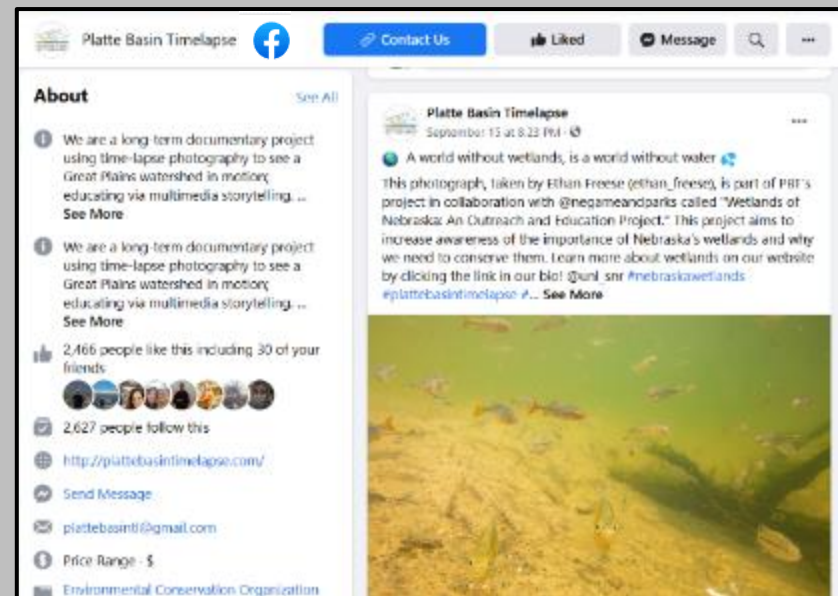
Platte Basin Timelapse

Contact Us

Liked

Message

...

About

See All

We are a long-term documentary project using time-lapse photography to see a Great Plains watershed in motion; educating via multimedia storytelling. ... See More

We are a long-term documentary project using time-lapse photography to see a Great Plains watershed in motion; educating via multimedia storytelling. ... See More

2,466 people like this including 30 of your friends

2,627 people follow this

http://plattebasintimelapse.com/

Send Message

plattebasintl@gmail.com

Price Range · $

Environmental Conservation Organization

Platte Basin Timelapse
September 15 at 8:23 PM ·

...

A world without wetlands, is a world without water

This photograph, taken by Ethan Freese (ethan_freese), is part of PBT's project in collaboration with @negameandparks called "Wetlands of Nebraska: An Outreach and Education Project." This project aims to increase awareness of the importance of Nebraska's wetlands and why we need to conserve them. Learn more about wetlands on our website by clicking the link in our bio! @unl_snr #nebraskawetlands #plattebasintimelapse ... See More